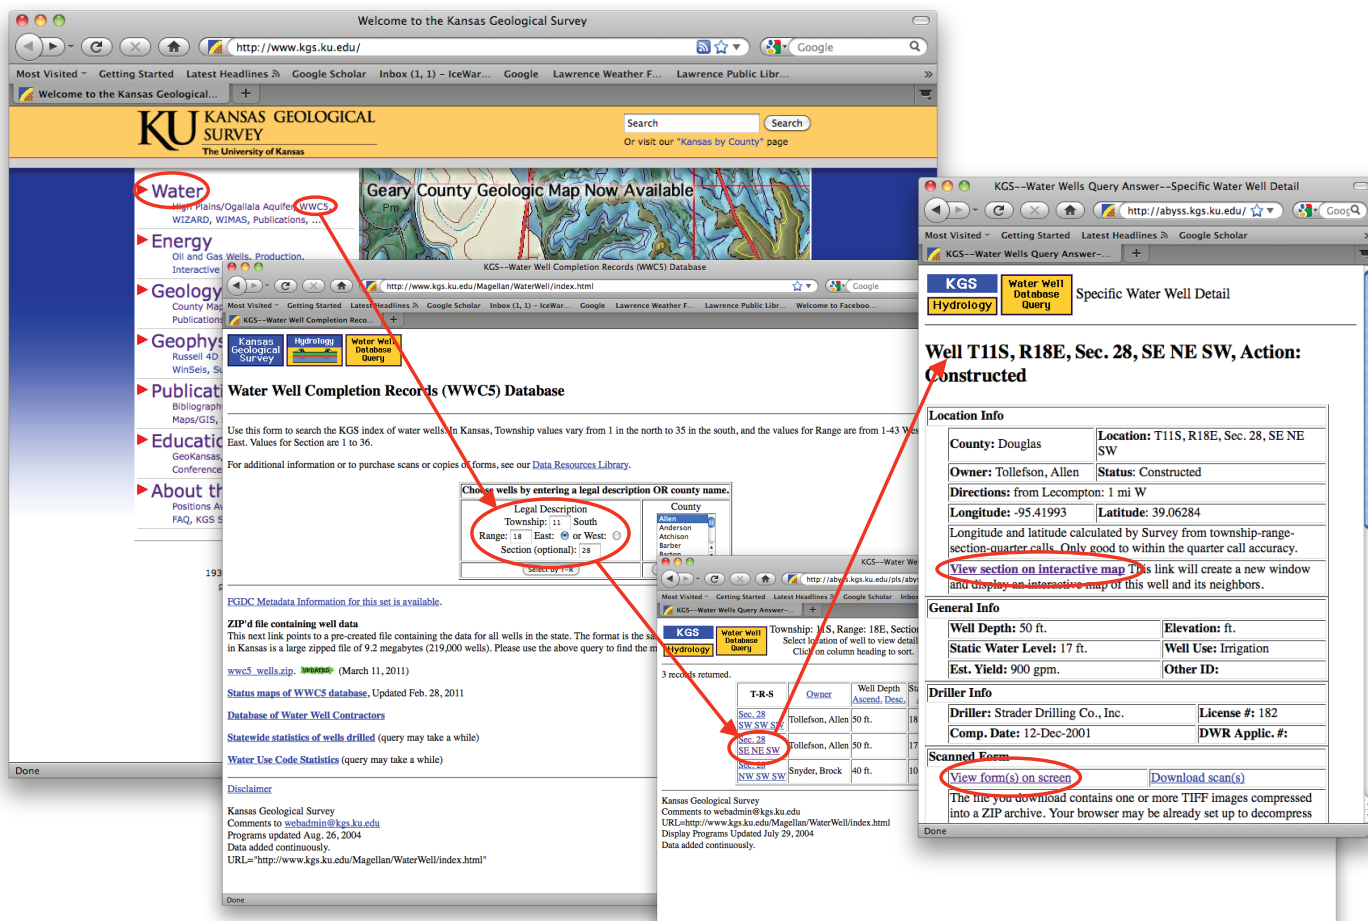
Welcome to the Kansas Geological Survey

http://www.kgs.ku.edu/

Google

Most Visited Getting Started Latest Headlines Google Scholar Inbox (1, 1) – IceWar... Google Lawrence Weather F... Lawrence Public Libr...

Welcome to the Kansas Geological...

KU KANSAS GEOLOGICAL SURVEY The University of Kansas

Search Search

Or visit our "Kansas by County" page

Water
High Plains/Ogallala Aquifer, WWC5, WIZARD, WIMAS, Publications, ...

Energy
Oil and Gas Wells, Production, Interactive

Geology
County Map Publications

Geophys
Russell 4D WinSeis, Su

Publicati
Bibliograph Maps/GIS,

Educati
GeoKansas, Conference

About th
Positions A FAQ, KGS S

193

Geary County Geologic Map Now Available

Done

KGS--Water Well Completion Records (WWC5) Database

http://www.kgs.ku.edu/Magellan/WaterWell/index.html

Most Visited Getting Started Latest Headlines Google Scholar Inbox (1, 1) – IceWar... Google Lawrence Weather F... Lawrence Public Libr... Welcome to Faceboo...

KGS--Water Well Completion Reco...

Kansas Geological Survey Hydrology Water Well Database Query

Water Well Completion Records (WWC5) Database

Use this form to search the KGS index of water wells. In Kansas, Township values vary from 1 in the north to 35 in the south, and the values for Range are from 1-43 We East. Values for Section are 1 to 36.

For additional information or to purchase scans or copies of forms, see our Data Resources Library.

Choose wells by entering a legal description OR county name.

Legal Description
Township: 11 South
Range: 18 East: or West:
Section (optional): 28
Select by T-R

County
Allen
Anderson
Atchison
Barber
Barton

FGDC Metadata Information for this set is available.

ZIP'd file containing well data
This next link points to a pre-created file containing the data for all wells in the state. The format is the sa in Kansas is a large zipped file of 9.2 megabytes (219,000 wells). Please use the above query to find the m

wwc5_wells.zip. UPDATED (March 11, 2011)

Status maps of WWC5 database, Updated Feb. 28, 2011

Database of Water Well Contractors

Statewide statistics of wells drilled (query may take a while)

Water Use Code Statistics (query may take a while)

Disclaimer

Kansas Geological Survey
Comments to webadmin@kgs.ku.edu
Programs updated Aug. 26, 2004
Data added continuously.
URL="http://www.kgs.ku.edu/Magellan/WaterWell/index.html"

Done

KGS--Water We

http://abyss.kgs.ku.edu/pls/abys

Most Visited Getting Started Latest Headlines Google Scholar Inbox

KGS--Water Wells Query Answer-...

KGS Hydrology Water Well Database Query

Township: 11S, Range: 18E, Section
Select location of well to view detail
Click on column heading to sort.

3 records returned.

| T-R-S | Owner | Well Depth Ascend. Desc. | |
|---|---|---|---|
| Sec. 28 SW SW SW | Tollefson, Allen | 50 ft. | 18 |
| Sec. 28 SE NE SW | Tollefson, Allen | 50 ft. | 17 |
| Sec. 28 NW SW SW | Snyder, Brock | 40 ft. | 10 |

Kansas Geological Survey
Comments to webadmin@kgs.ku.edu
URL=http://www.kgs.ku.edu/Magellan/WaterWell/index.html
Display Programs Updated July 29, 2004
Data added continuously.

KGS--Water Wells Query Answer--Specific Water Well Detail

http://abyss.kgs.ku.edu/

Goog

Most Visited Getting Started Latest Headlines Google Scholar

KGS--Water Wells Query Answer-...

KGS Hydrology Water Well Database Query Specific Water Well Detail

Well T11S, R18E, Sec. 28, SE NE SW, Action: Constructed

Location Info

| County: Douglas | Location: T11S, R18E, Sec. 28, SE NE SW |
|---|---|
| Owner: Tollefson, Allen | Status: Constructed |
| Directions: from Lecompton: 1 mi W | |
| Longitude: -95.41993 | Latitude: 39.06284 |

Longitude and latitude calculated by Survey from township-range-section-quarter calls. Only good to within the quarter call accuracy.

View section on interactive map This link will create a new window and display an interactive map of this well and its neighbors.

General Info

| Well Depth: 50 ft. | Elevation: ft. |
|---|---|
| Static Water Level: 17 ft. | Well Use: Irrigation |
| Est. Yield: 900 gpm. | Other ID: |

Driller Info

| Driller: Strader Drilling Co., Inc. | License #: 182 |
|---|---|
| Comp. Date: 12-Dec-2001 | DWR Applic. #: |

Scanned Form

View form(s) on screen | Download scan(s)

The file you download contains one or more TIFF images compressed into a ZIP archive. Your browser may be already set up to decompress

Done